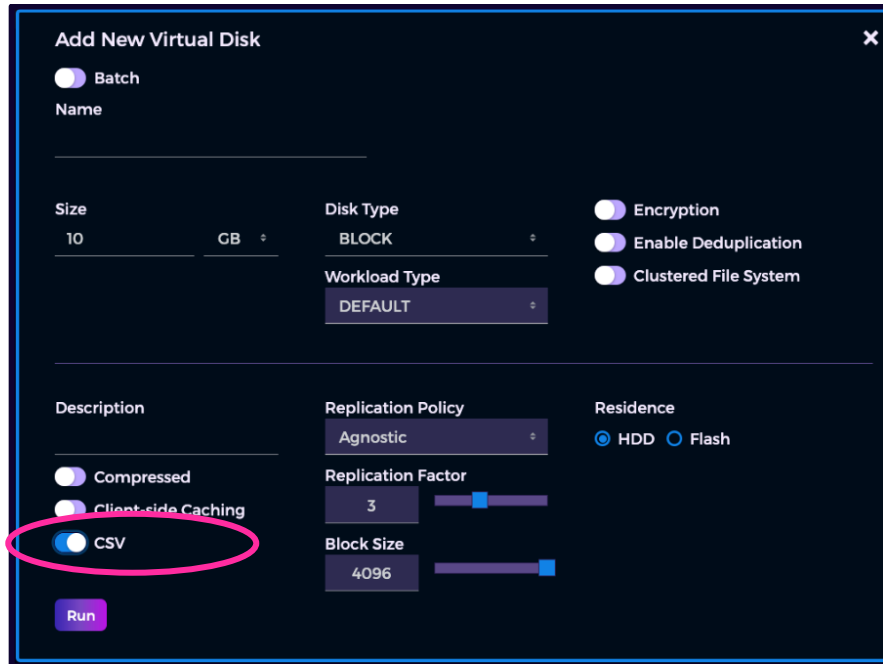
Add New Virtual Disk
×
Batch
Name

Size
10
GB
Disk Type
BLOCK
Workload Type
DEFAULT
Encryption
Enable Deduplication
Clustered File System

Description
Compressed
Client-side Caching
CSV
Replication Policy
Agnostic
Replication Factor
3
Block Size
4096
Residence
HDD
Flash

Run